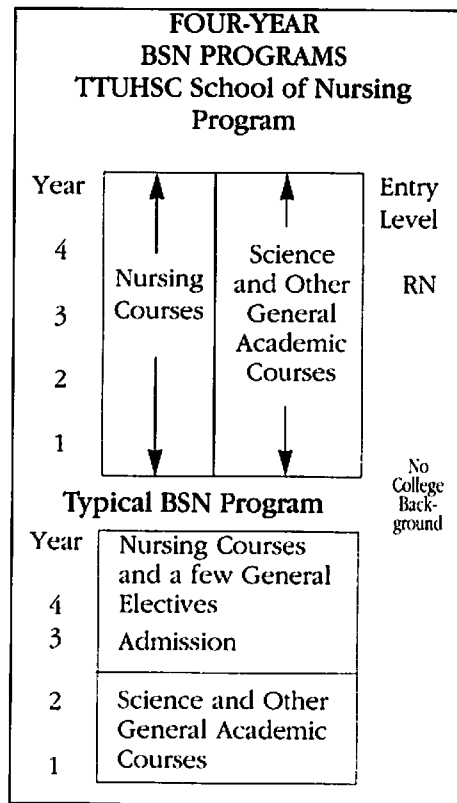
FOUR-YEAR BSN PROGRAMS TTUHSC School of Nursing Program

Year

4

3

2

1

Nursing Courses

Science and Other General Academic Courses

Entry Level

RN

No College Background

Typical BSN Program

Year

4

3

2

1

Nursing Courses and a few General Electives

Admission

Science and Other General Academic Courses